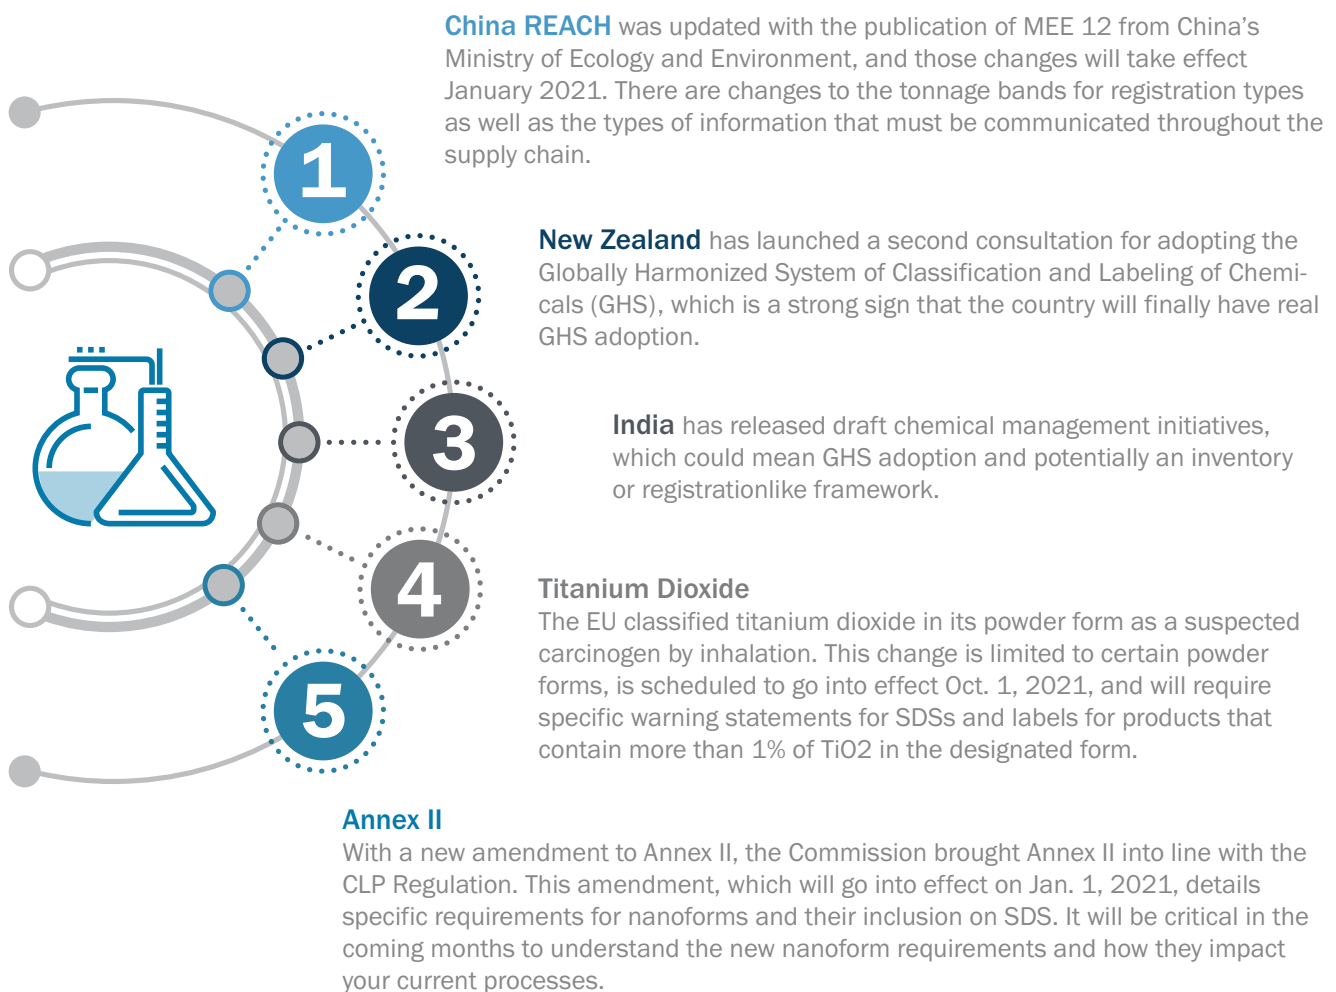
1

China REACH was updated with the publication of MEE 12 from China's Ministry of Ecology and Environment, and those changes will take effect January 2021. There are changes to the tonnage bands for registration types as well as the types of information that must be communicated throughout the supply chain.

2

New Zealand has launched a second consultation for adopting the Globally Harmonized System of Classification and Labeling of Chemicals (GHS), which is a strong sign that the country will finally have real GHS adoption.

3

India has released draft chemical management initiatives, which could mean GHS adoption and potentially an inventory or registrationlike framework.

4

Titanium Dioxide
The EU classified titanium dioxide in its powder form as a suspected carcinogen by inhalation. This change is limited to certain powder forms, is scheduled to go into effect Oct. 1, 2021, and will require specific warning statements for SDSs and labels for products that contain more than 1% of TiO2 in the designated form.

5

Annex II
With a new amendment to Annex II, the Commission brought Annex II into line with the CLP Regulation. This amendment, which will go into effect on Jan. 1, 2021, details specific requirements for nanoforms and their inclusion on SDS. It will be critical in the coming months to understand the new nanoform requirements and how they impact your current processes.